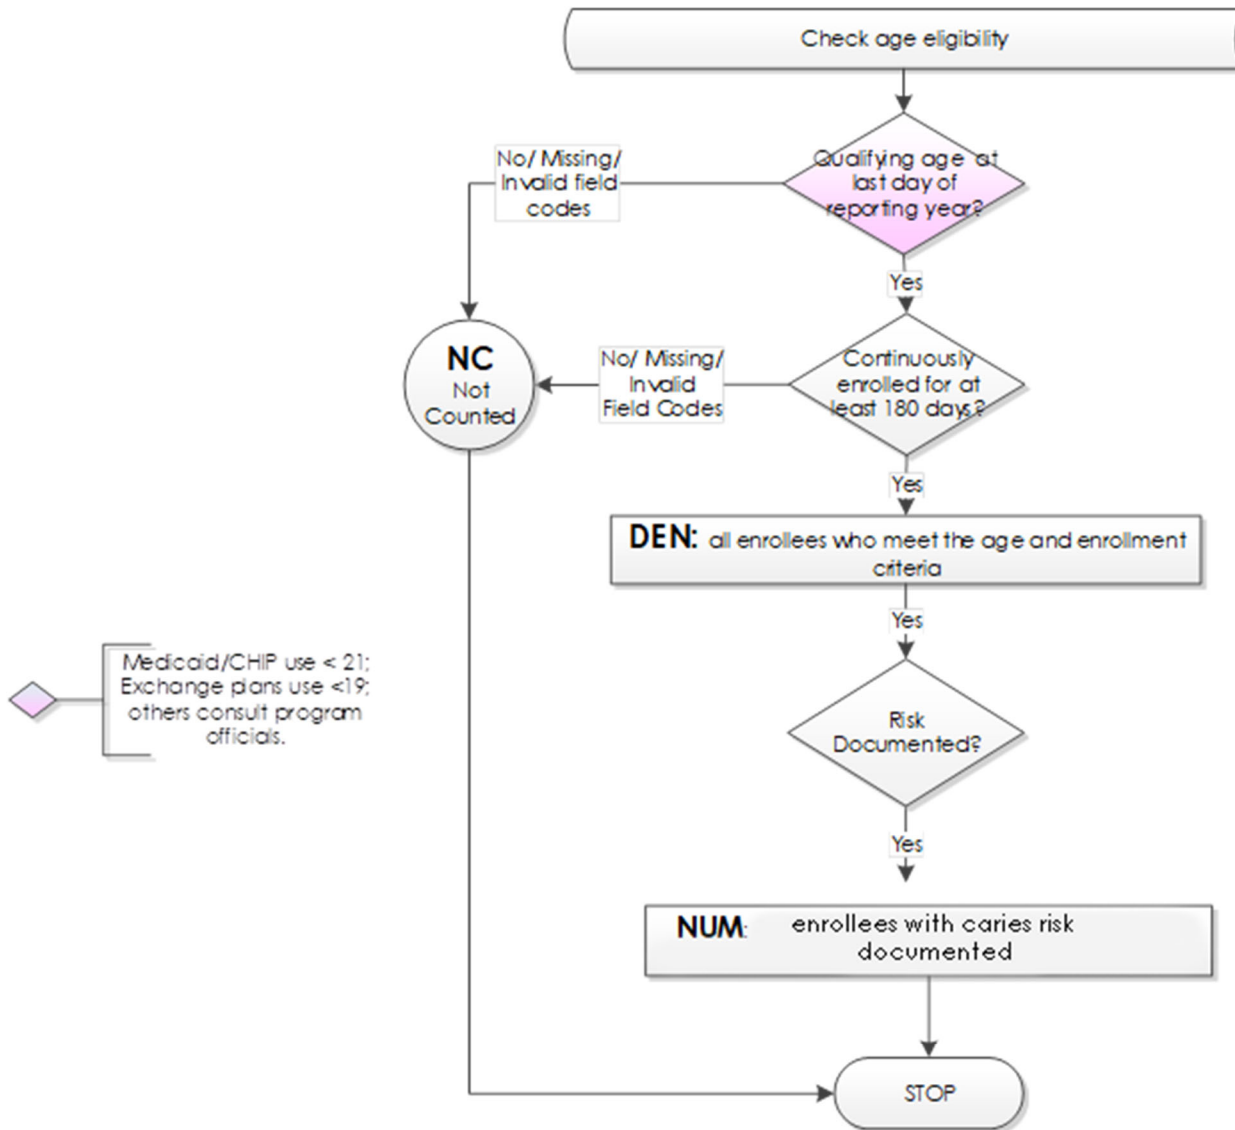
Check age eligibility

Qualifying age at last day of reporting year?

No/ Missing/ Invalid field codes

Yes

Continuously enrolled for at least 180 days?

No/ Missing/ Invalid Field Codes

NC
Not Counted

Yes

DEN: all enrollees who meet the age and enrollment criteria

Yes

Medicaid/CHIP use < 21; Exchange plans use <19; others consult program officials.

Risk Documented?

Yes

NUM: enrollees with caries risk documented

STOP